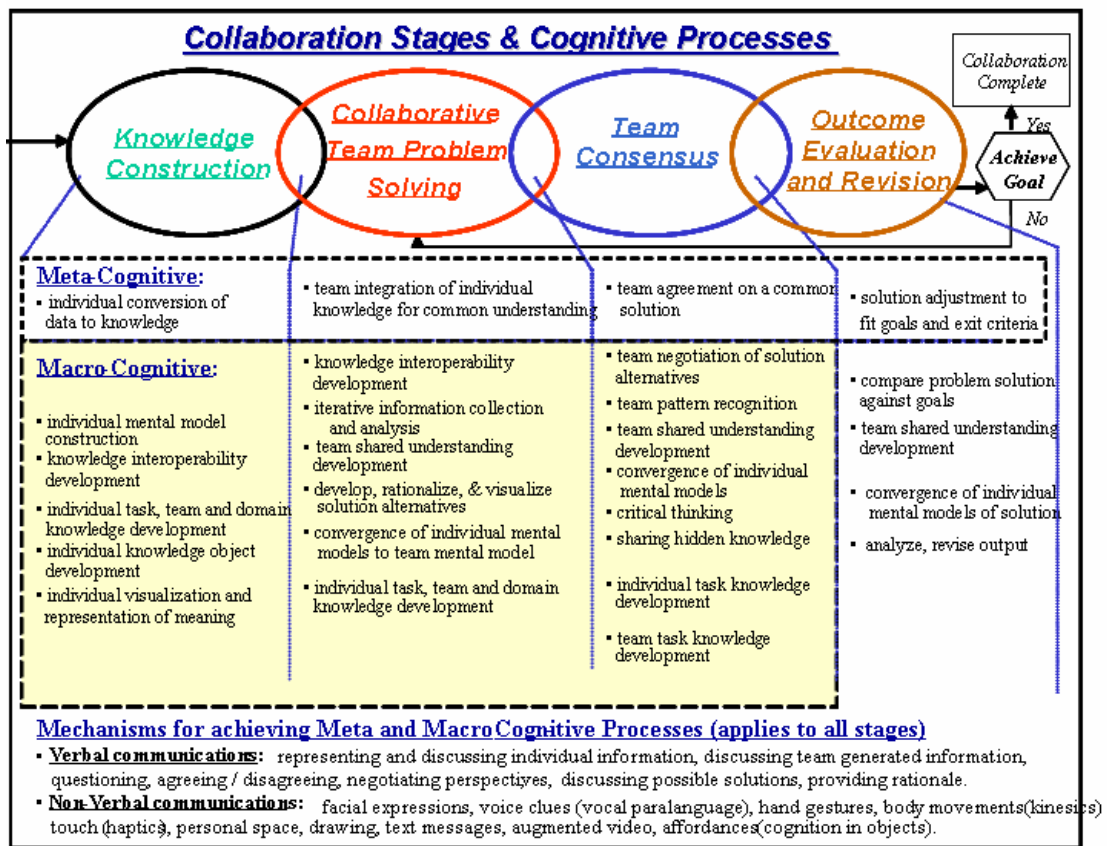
Collaboration Stages & Cognitive Processes

Collaboration Complete

Yes

Knowledge Construction

Collaborative Team Problem Solving

Team Consensus

Outcome Evaluation and Revision

Achieve Goal

No

Meta-Cognitive:

▪ individual conversion of data to knowledge

▪ team integration of individual knowledge for common understanding

▪ team agreement on a common solution

▪ solution adjustment to fit goals and exit criteria

Macro-Cognitive:

▪ individual mental model construction
▪ knowledge interoperability development
▪ individual task, team and domain knowledge development
▪ individual knowledge object development
▪ individual visualization and representation of meaning

▪ knowledge interoperability development
▪ iterative information collection and analysis
▪ team shared understanding development
▪ develop, rationalize, & visualize solution alternatives
▪ convergence of individual mental models to team mental model
▪ individual task, team and domain knowledge development

▪ team negotiation of solution alternatives
▪ team pattern recognition
▪ team shared understanding development
▪ convergence of individual mental models
▪ critical thinking
▪ sharing hidden knowledge
▪ individual task knowledge development
▪ team task knowledge development

▪ compare problem solution against goals
▪ team shared understanding development
▪ convergence of individual mental models of solution
▪ analyze, revise output

Mechanisms for achieving Meta and MacroCognitive Processes (applies to all stages)

▪ Verbal communications: representing and discussing individual information, discussing team generated information, questioning, agreeing / disagreeing, negotiating perspectives, discussing possible solutions, providing rationale.

▪ Non-Verbal communications: facial expressions, voice clues (vocal paralanguage), hand gestures, body movements(kinesics) touch (haptics), personal space, drawing, text messages, augmented video, affordances(cognition in objects).